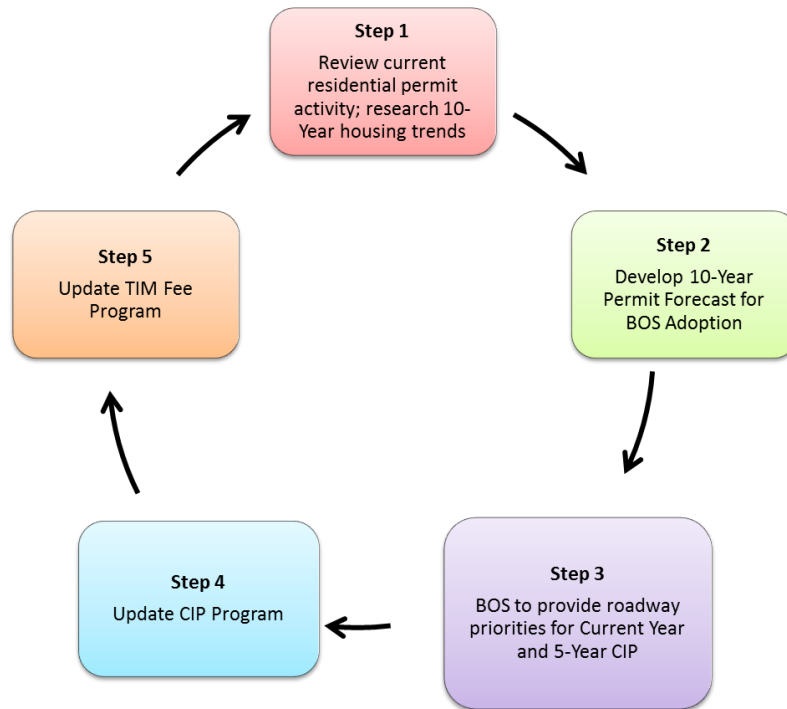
Step 1
Review current residential permit activity; research 10-Year housing trends

Step 2
Develop 10-Year Permit Forecast for BOS Adoption

Step 3
BOS to provide roadway priorities for Current Year and 5-Year CIP

Step 4
Update CIP Program

Step 5
Update TIM Fee Program